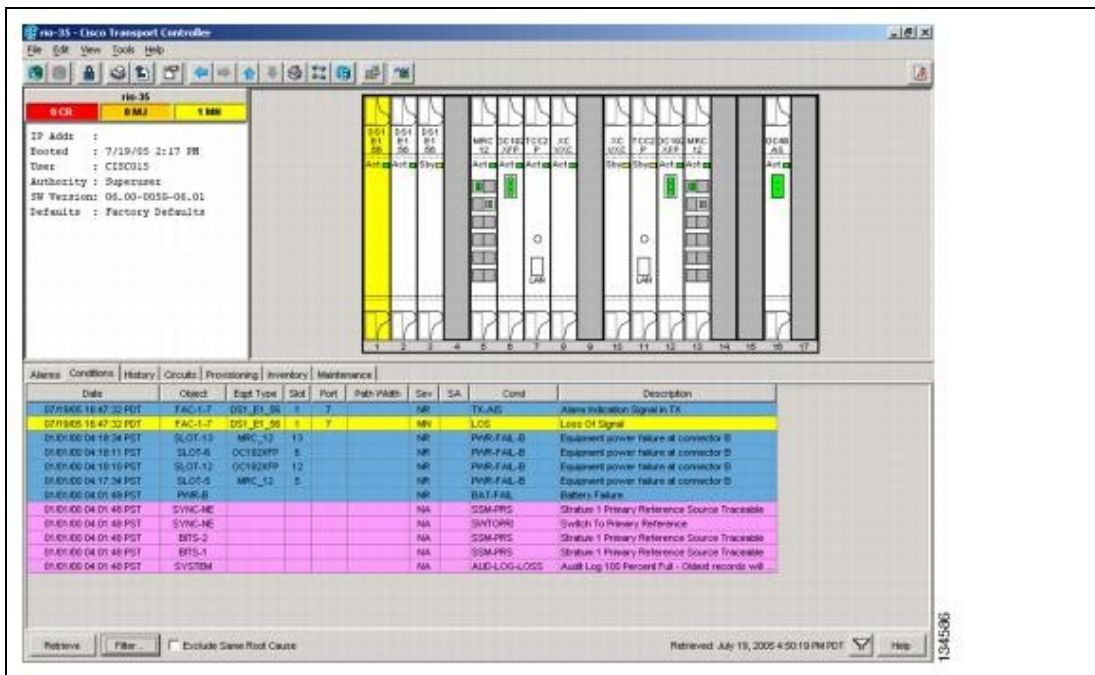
rio-35 - Cisco Transport Controller
File Edit View Tools Help

rio-35
0 CR 0 MJ 1 MN

IP Addr :
Booted : 7/19/05 2:17 PM
User : CISCO15
Authority : Superuser
SW Version: 06.00-005E-06.01
Defaults : Factory Defaults

DS1 E1 56 Act
DS1 E1 56 Act
DS1 E1 56 Sby
MRC 12 Act
OC192 XFP Act
TCC2 P Act
XC VXC Act
XC VXC Sby
TCC2 P Sby
OC192 XFP Act
MRC 12 Act
OC48 AS Act

LAN
LAN

1 2 3 4 5 6 7 8 9 10 11 12 13 14 15 16 17

Alarms | Conditions | History | Circuits | Provisioning | Inventory | Maintenance

| Date | Object | Eqpt Type | Slot | Port | Path Width | Sev | SA | Cond | Description |
|---|---|---|---|---|---|---|---|---|---|
| 07/19/05 16:47:32 PDT | FAC-1-7 | DS1_E1_56 | 1 | 7 | | NR | | TX-AIS | Alarm Indication Signal in TX |
| 07/19/05 16:47:32 PDT | FAC-1-7 | DS1_E1_56 | 1 | 7 | | MN | | LOS | Loss Of Signal |
| 01/01/00 04:18:34 PST | SLOT-13 | MRC_12 | 13 | | | NR | | PWR-FAIL-B | Equipment power failure at connector B |
| 01/01/00 04:18:11 PST | SLOT-6 | OC192XFP | 6 | | | NR | | PWR-FAIL-B | Equipment power failure at connector B |
| 01/01/00 04:18:10 PST | SLOT-12 | OC192XFP | 12 | | | NR | | PWR-FAIL-B | Equipment power failure at connector B |
| 01/01/00 04:17:34 PST | SLOT-5 | MRC_12 | 5 | | | NR | | PWR-FAIL-B | Equipment power failure at connector B |
| 01/01/00 04:01:49 PST | PWR-B | | | | | NR | | BAT-FAIL | Battery Failure |
| 01/01/00 04:01:48 PST | SYNC-NE | | | | | NA | | SSM-PRS | Stratum 1 Primary Reference Source Traceable |
| 01/01/00 04:01:48 PST | SYNC-NE | | | | | NA | | SWTOPRI | Switch To Primary Reference |
| 01/01/00 04:01:48 PST | BITS-2 | | | | | NA | | SSM-PRS | Stratum 1 Primary Reference Source Traceable |
| 01/01/00 04:01:48 PST | BITS-1 | | | | | NA | | SSM-PRS | Stratum 1 Primary Reference Source Traceable |
| 01/01/00 04:01:40 PST | SYSTEM | | | | | NA | | AUD-LOG-LOSS | Audit Log 100 Percent Full - Oldest records will ... |

Retrieve | Filter... | Exclude Same Root Cause
Retrieved: July 19, 2005 4:50:19 PM PDT | Help

134586